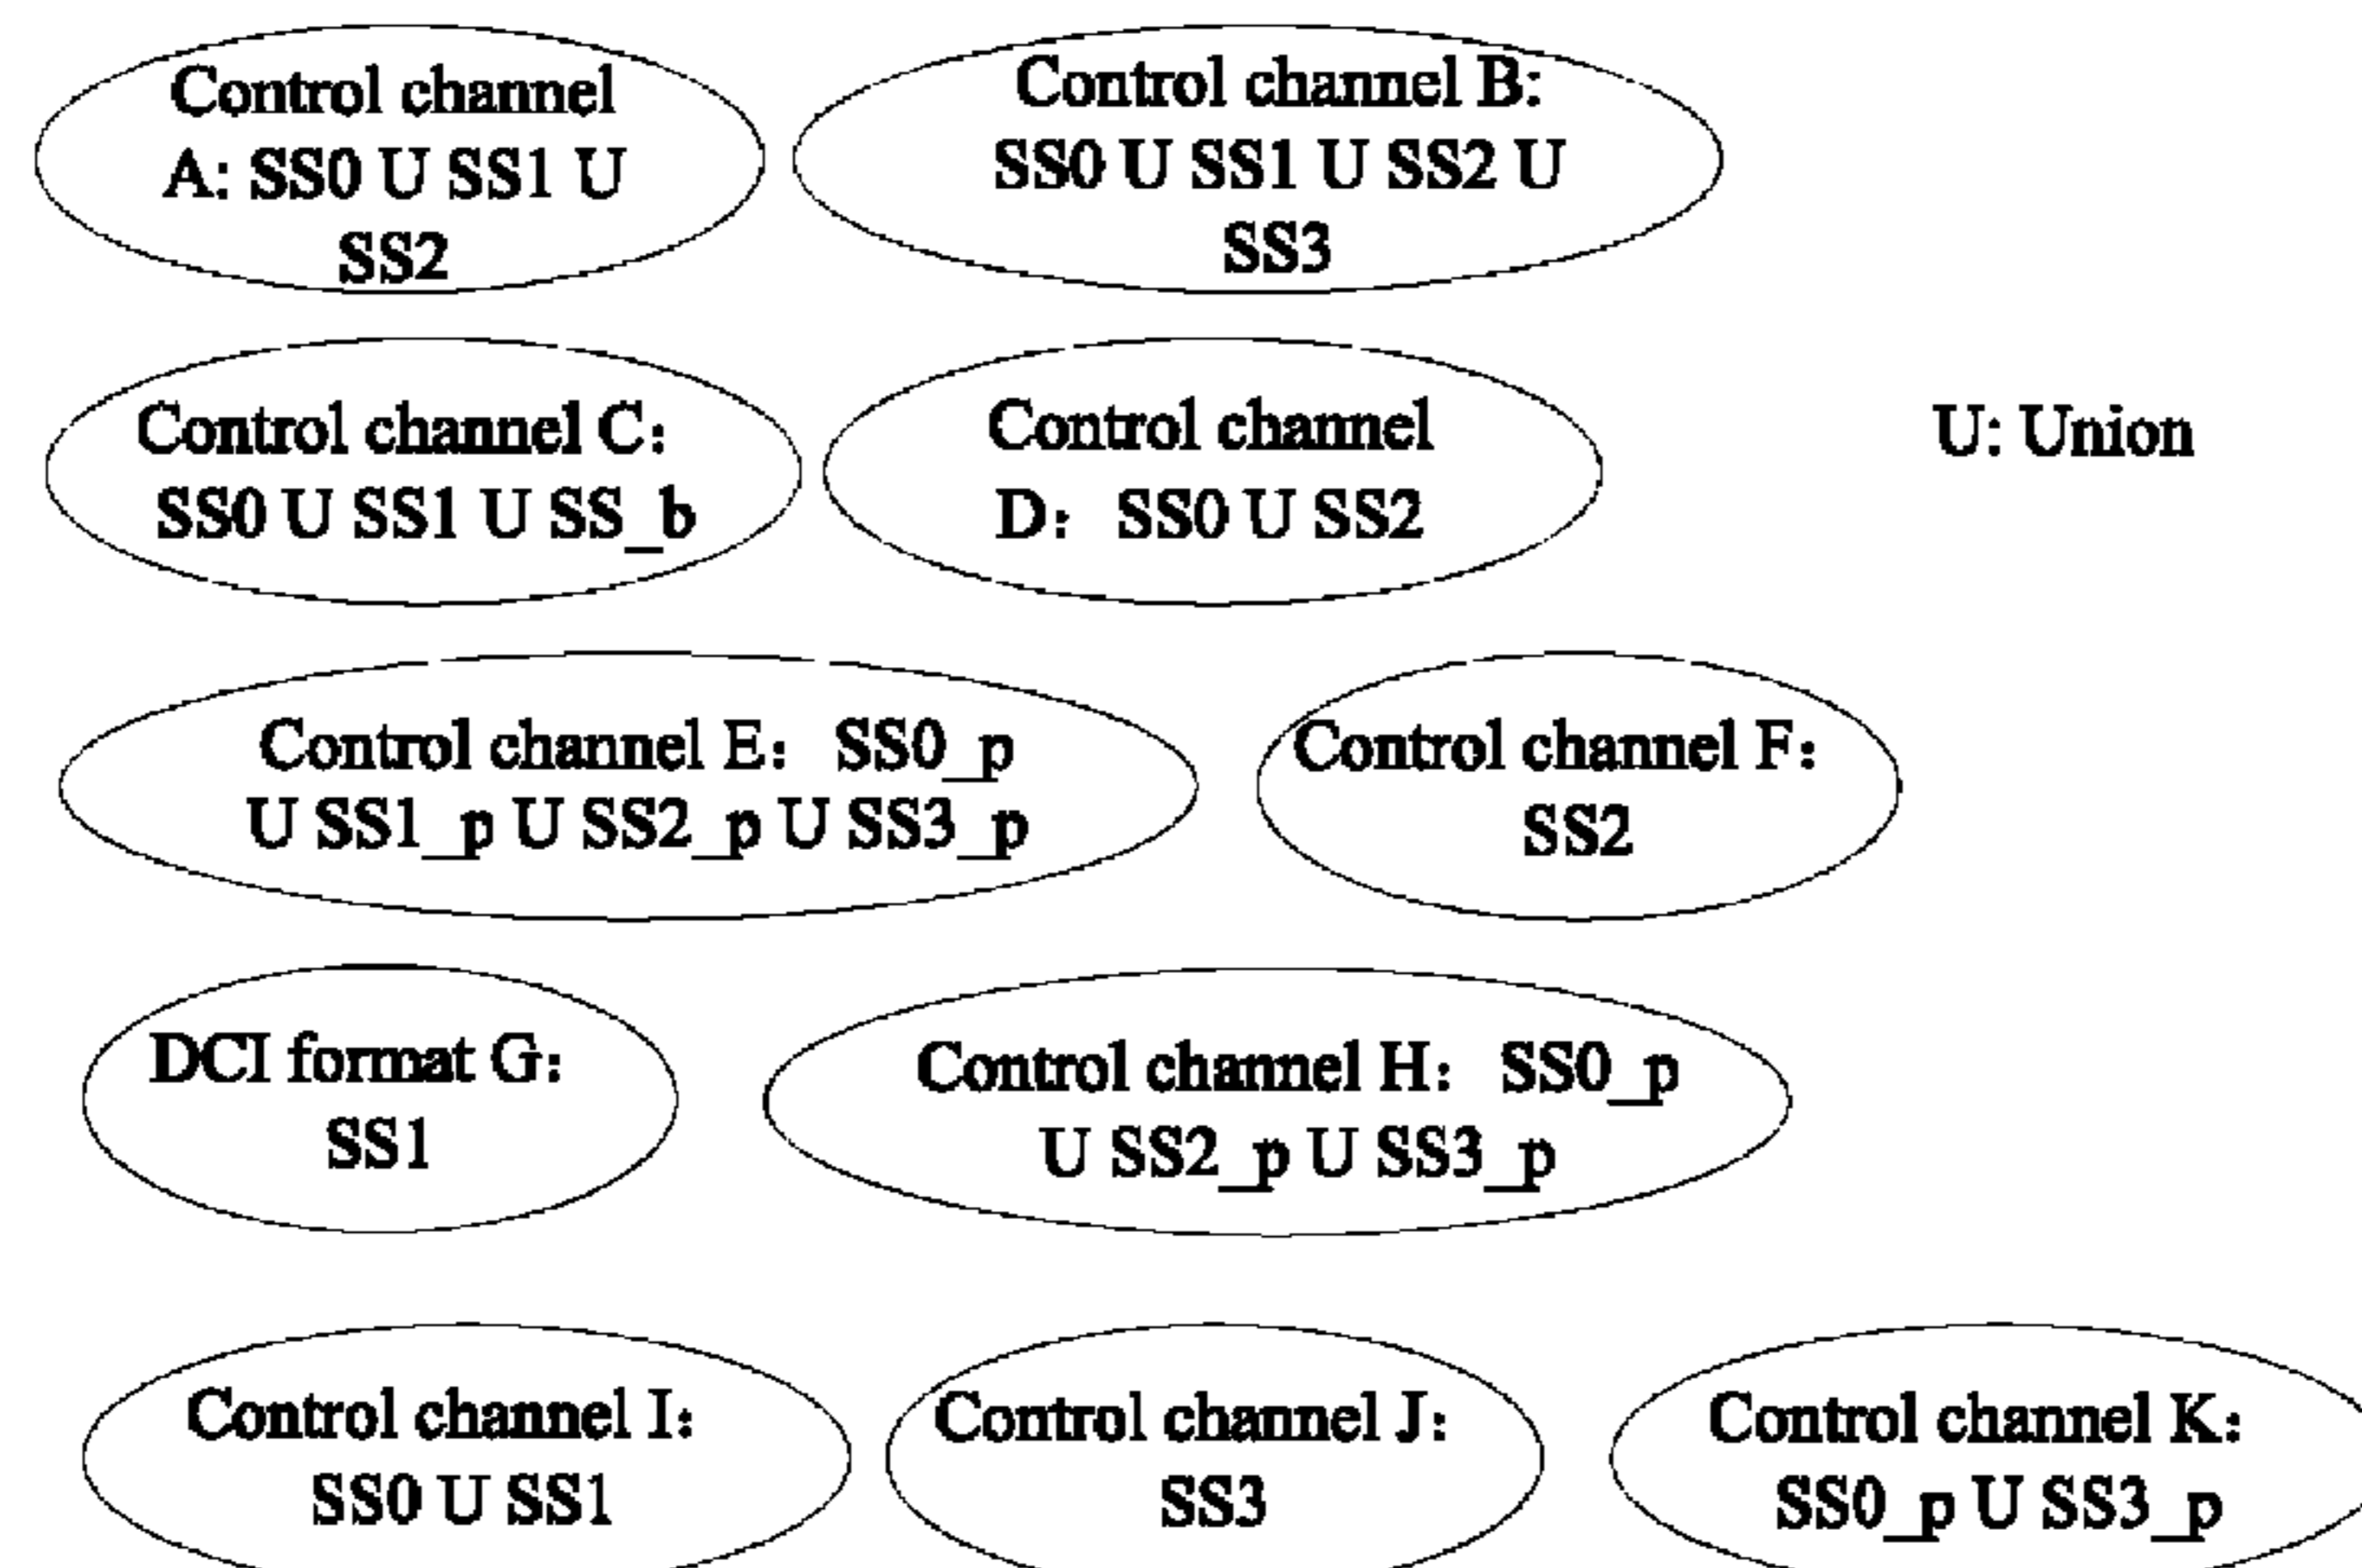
Control channel A: SS0 U SS1 U SS2

Control channel B: SS0 U SS1 U SS2 U SS3

Control channel C: SS0 U SS1 U SS_b

Control channel D: SS0 U SS2

U: Union

Control channel E: SS0_p U SS1_p U SS2_p U SS3_p

Control channel F: SS2

DCI format G: SS1

Control channel H: SS0_p U SS2_p U SS3_p

Control channel I: SS0 U SS1

Control channel J: SS3

Control channel K: SS0_p U SS3_p